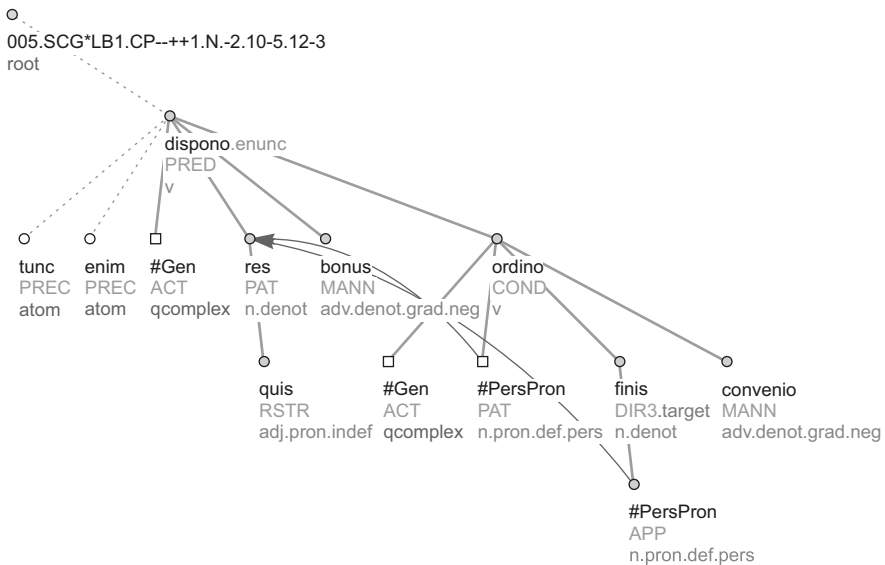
005.SCG*LB1.CP--++1.N.-2.10-5.12-3
root

dispono.enunc
PRED
v

tunc
PREC
atom

enim
PREC
atom

#Gen
ACT
qcomplex

res
PAT
n.denot

bonus
MANN
adv.denot.grad.neg

ordino
COND
v

quis
RSTR
adj.pron.indef

#Gen
ACT
qcomplex

#PersPron
PAT
n.pron.def.pers

finis
DIR3.target
n.denot

convenio
MANN
adv.denot.grad.neg

#PersPron
APP
n.pron.def.pers